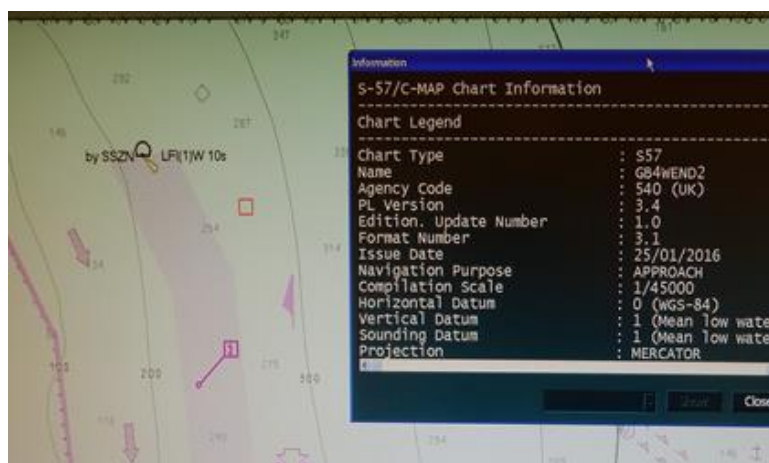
247

292

146

287

by SSZN LFl(1)W 10s

254

314

300

200

275

300

Information

S-57/C-MAP Chart Information

Chart Legend

| | |
|---|---|
| Chart Type | : S57 |
| Name | : GB4WEND2 |
| Agency Code | : 540 (UK) |
| PL Version | : 3.4 |
| Edition. Update Number | : 1.0 |
| Format Number | : 3.1 |
| Issue Date | : 25/01/2016 |
| Navigation Purpose | : APPROACH |
| Compilation Scale | : 1/45000 |
| Horizontal Datum | : 0 (WGS-84) |
| Vertical Datum | : 1 (Mean low wate |
| Sounding Datum | : 1 (Mean low wate |
| Projection | : MERCATOR |

Insert

Close